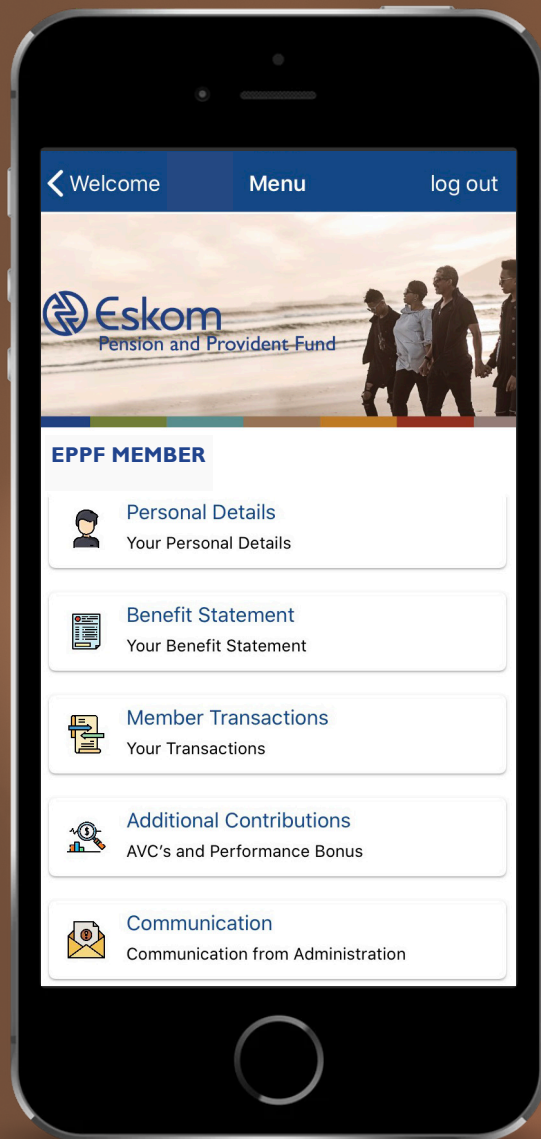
Welcome Menu log out

Eskom
Pension and Provident Fund

EPPF MEMBER

Personal Details
Your Personal Details

Benefit Statement
Your Benefit Statement

Member Transactions
Your Transactions

Additional Contributions
AVC's and Performance Bonus

Communication
Communication from Administration